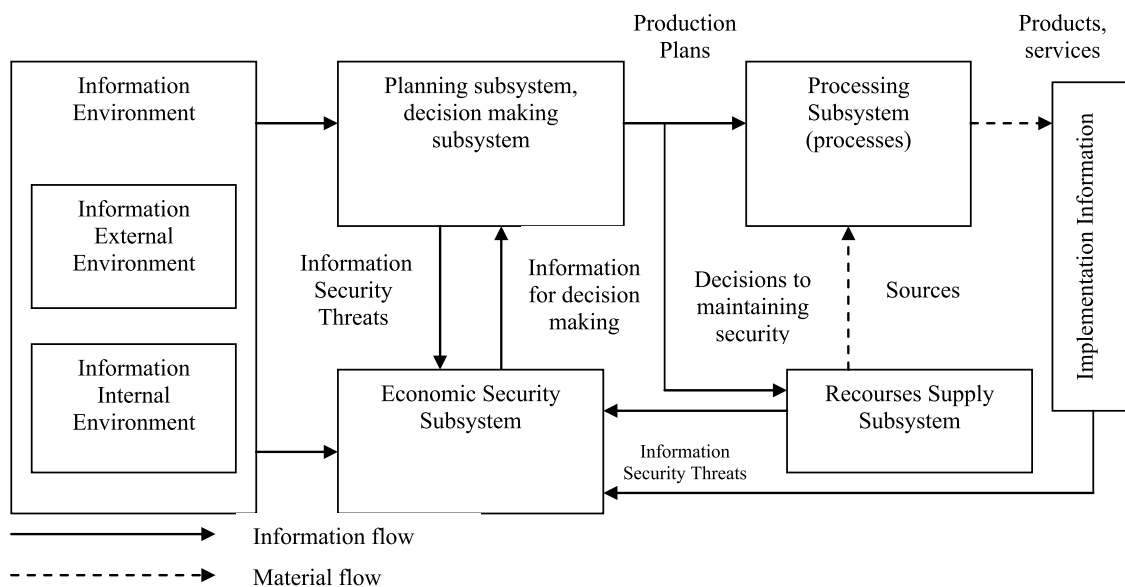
Production Plans

Products, services

Information Environment

Information External Environment

Information Internal Environment

Planning subsystem, decision making subsystem

Processing Subsystem (processes)

Implementation Information

Information Security Threats

Information for decision making

Decisions to maintaining security

Sources

Economic Security Subsystem

Recourses Supply Subsystem

Information Security Threats

Information flow

Material flow